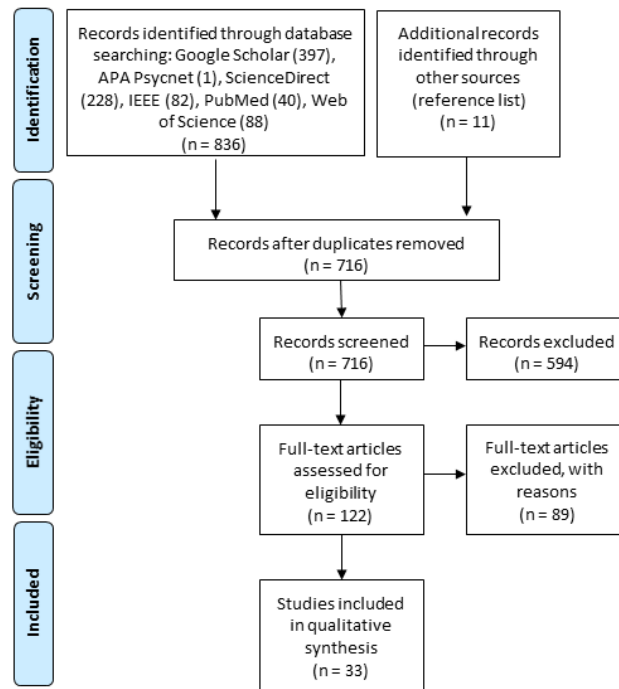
Identification

Records identified through database searching: Google Scholar (397), APA Psycnet (1), ScienceDirect (228), IEEE (82), PubMed (40), Web of Science (88) (n = 836)

Additional records identified through other sources (reference list) (n = 11)

Screening

Records after duplicates removed (n = 716)

Records screened (n = 716)

Records excluded (n = 594)

Eligibility

Full-text articles assessed for eligibility (n = 122)

Full-text articles excluded, with reasons (n = 89)

Included

Studies included in qualitative synthesis (n = 33)